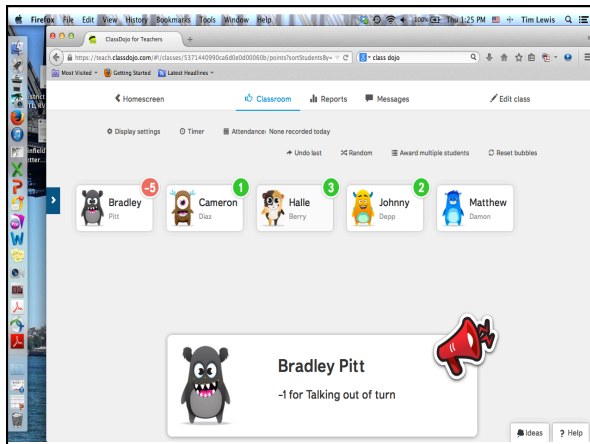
Firefox File Edit View History Bookmarks Tools Window Help

100% Thu 1:25 PM Tim Lewis

ClassDojo for Teachers

https://teach.classdojo.com/#!/classes/5371440990ca6d0e0d00060b/points?sortStudentsBy=

class dojo

Most Visited Getting Started Latest Headlines

Homescreen

Classroom

Reports

Messages

Edit class

Display settings

Timer

Attendance: None recorded today

Undo last

Random

Award multiple students

Reset bubbles

-5 Bradley Pitt

1 Cameron Diaz

3 Halle Berry

2 Johnny Depp

Matthew Damon

Bradley Pitt

-1 for Talking out of turn

Ideas

Help